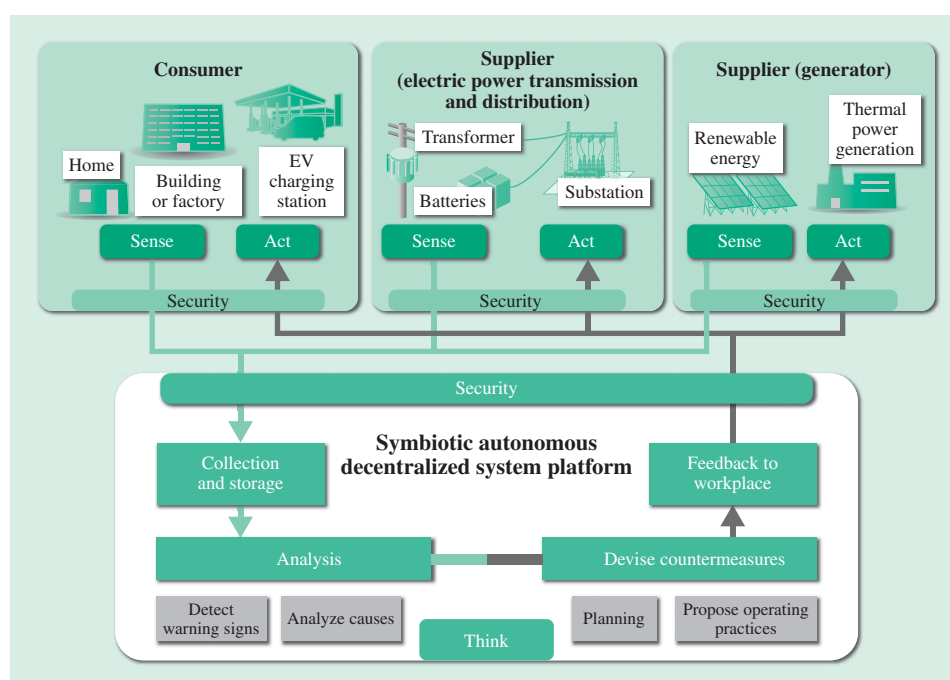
Consumer

Home

Building or factory

EV charging station

Sense

Act

Security

Supplier (electric power transmission and distribution)

Transformer

Batteries

Substation

Sense

Act

Security

Supplier (generator)

Renewable energy

Thermal power generation

Sense

Act

Security

Security

Symbiotic autonomous decentralized system platform

Collection and storage

Feedback to workplace

Analysis

Devise countermeasures

Detect warning signs

Analyze causes

Think

Planning

Propose operating practices